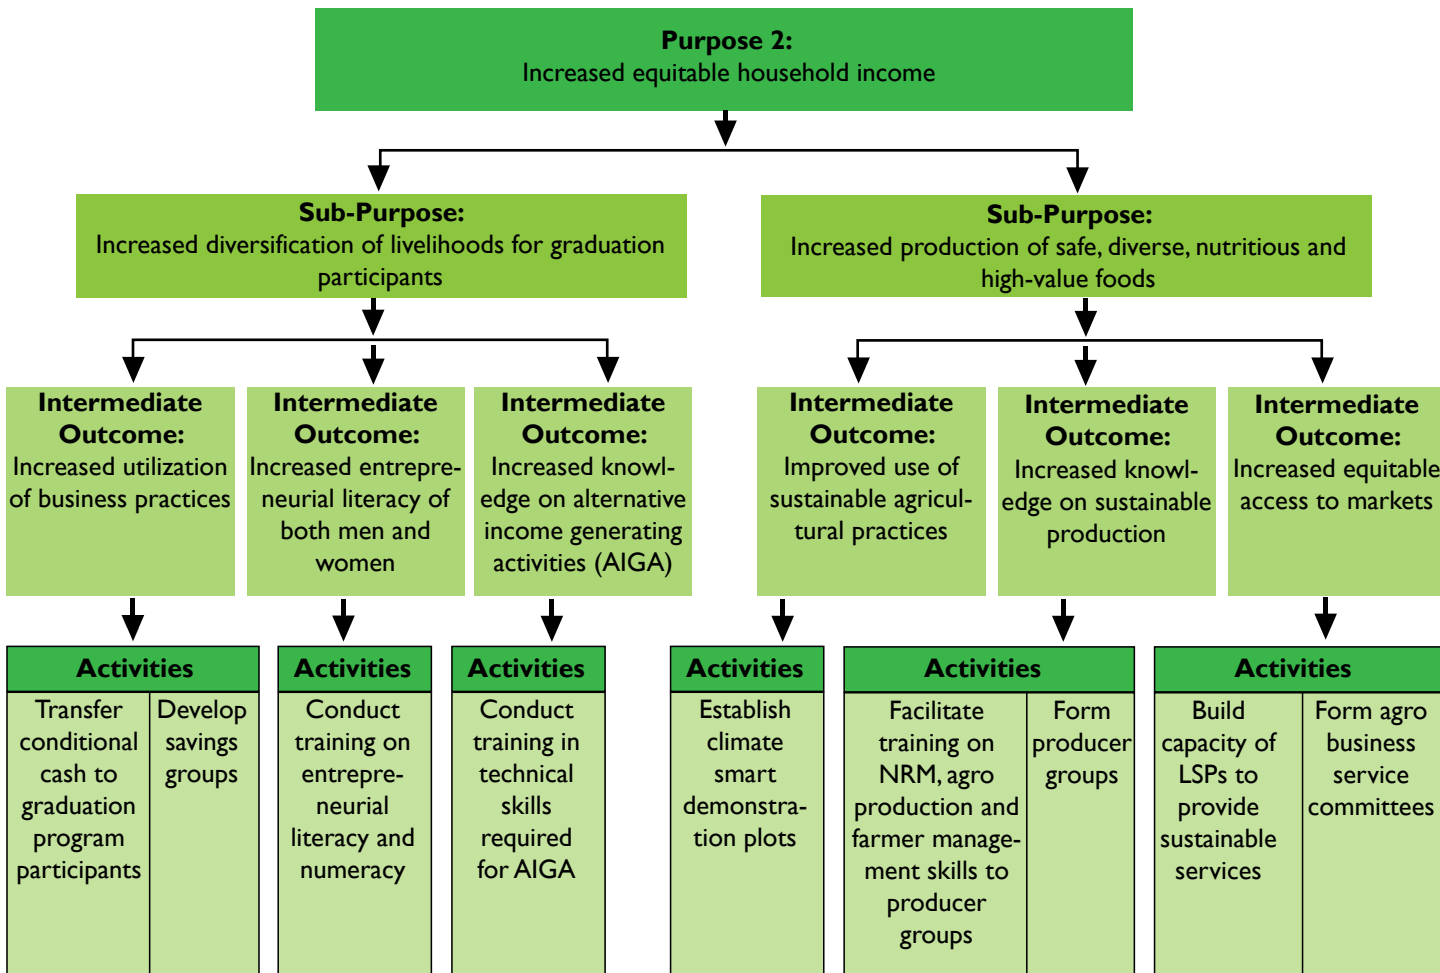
**Purpose 2:**
Increased equitable household income

**Sub-Purpose:**
Increased diversification of livelihoods for graduation participants

**Sub-Purpose:**
Increased production of safe, diverse, nutritious and high-value foods

**Intermediate Outcome:**
Increased utilization of business practices

**Intermediate Outcome:**
Increased entrepreneurial literacy of both men and women

**Intermediate Outcome:**
Increased knowledge on alternative income generating activities (AIGA)

**Intermediate Outcome:**
Improved use of sustainable agricultural practices

**Intermediate Outcome:**
Increased knowledge on sustainable production

**Intermediate Outcome:**
Increased equitable access to markets

**Activities**
Transfer conditional cash to graduation program participants
Develop savings groups

**Activities**
Conduct training on entrepreneurial literacy and numeracy

**Activities**
Conduct training in technical skills required for AIGA

**Activities**
Establish climate smart demonstration plots

**Activities**
Facilitate training on NRM, agro production and farmer management skills to producer groups
Form producer groups

**Activities**
Build capacity of LSPs to provide sustainable services
Form agro business service committees